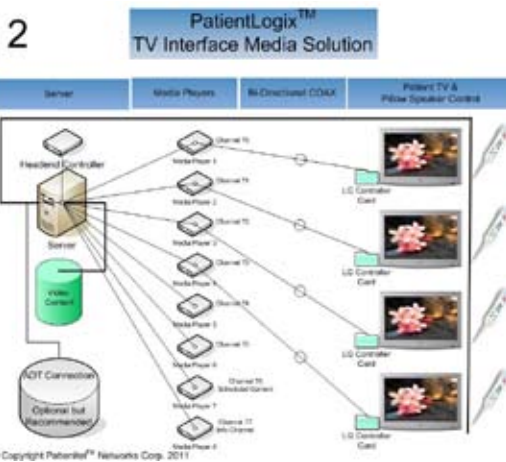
2

PatientLogix$^{TM}$
TV Interface Media Solution

Server

Media Players

Bi-Directional COAX

Patient TV &
Pillow Speaker Control

Headend Controller

Server

Video Content

SOT Connection

Optional but Recommended

Media Player 1

Channel 70

Media Player 2

Channel 71

Media Player 3

Channel 72

Media Player 4

Channel 73

Media Player 5

Channel 74

Media Player 6

Channel 75

Media Player 7

Channel 76
Scheduled Content

Media Player 8

Channel 77
Info Channel

LG Controller Card

LG Controller Card

LG Controller Card

LG Controller Card

Copyright Patientlite$^{TM}$ Networks Corp. 2011